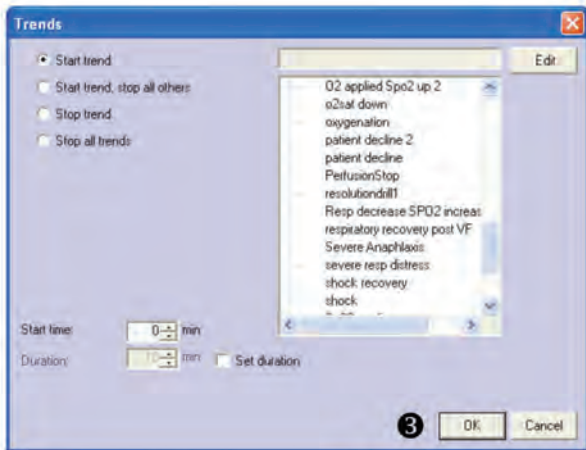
Trends

Start trend

Start trend, stop all others

Stop trend

Stop all trends

Edit

O2 applied Spo2 up 2
o2sat down
oxygenation
patient decline 2
patient decline
PerfusionStop
resolutiondrill1
Resp decrease SPO2 increas
respiratory recovery post VF
Severe Anaphlaxis
severe resp distress
shock recovery
shock
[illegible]

Start time: 0 min

Duration: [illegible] min

Set duration

3

OK

Cancel